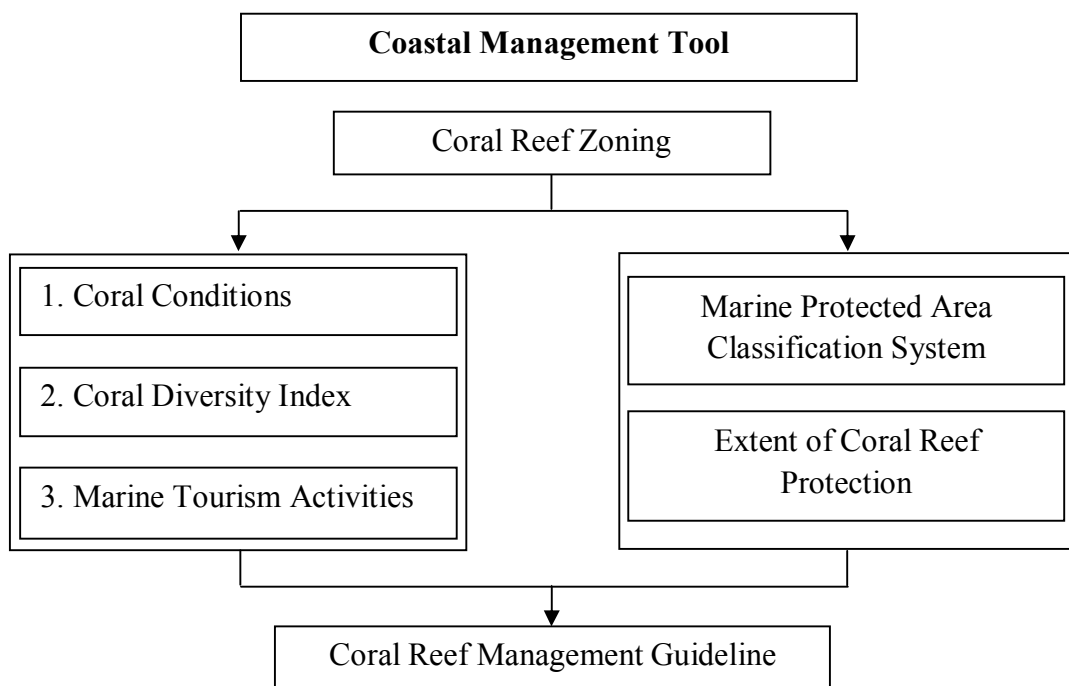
Coastal Management Tool

Coral Reef Zoning

1. Coral Conditions

2. Coral Diversity Index

3. Marine Tourism Activities

Marine Protected Area Classification System

Extent of Coral Reef Protection

Coral Reef Management Guideline